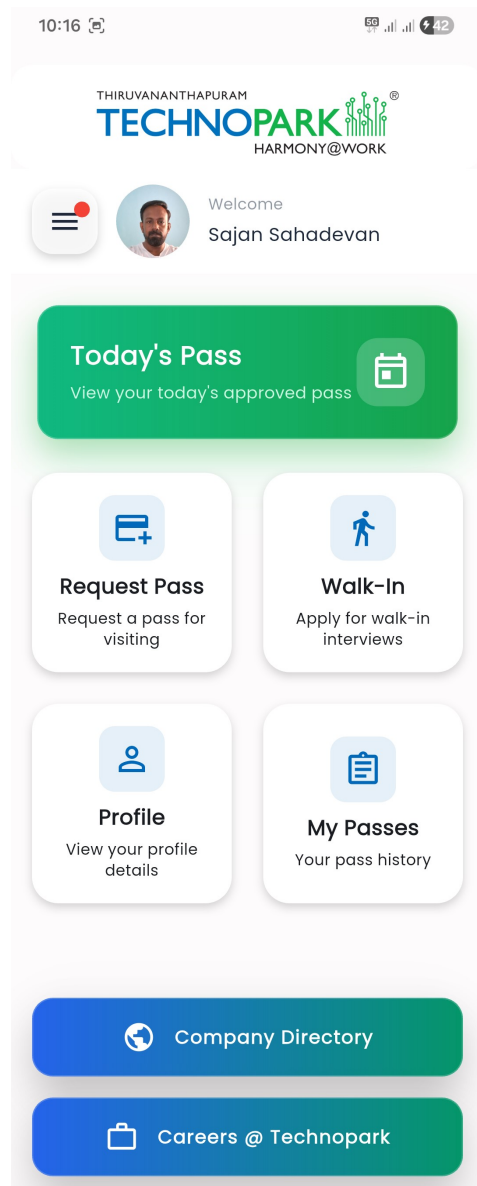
10:16

5G

42

THIRUVANANTHAPURAM
TECHNOPARK ®
HARMONY@WORK

Welcome
Sajan Sahadevan

Today's Pass
View your today's approved pass

Request Pass
Request a pass for visiting

Walk-In
Apply for walk-in interviews

Profile
View your profile details

My Passes
Your pass history

Company Directory

Careers @ Technopark